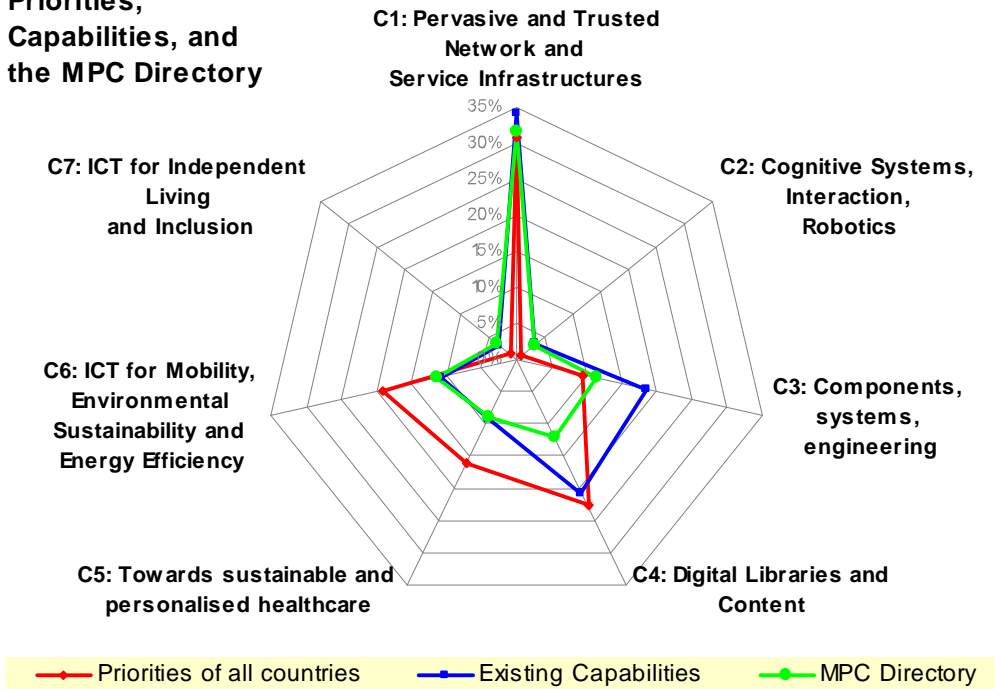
Priorities, Capabilities, and the MPC Directory

C1: Pervasive and Trusted Network and Service Infrastructures

35%
30%
25%
20%
15%
10%
5%
0%

C2: Cognitive Systems, Interaction, Robotics

C3: Components, systems, engineering

C4: Digital Libraries and Content

C5: Towards sustainable and personalised healthcare

C6: ICT for Mobility, Environmental Sustainability and Energy Efficiency

C7: ICT for Independent Living and Inclusion

Priorities of all countries
Existing Capabilities
MPC Directory